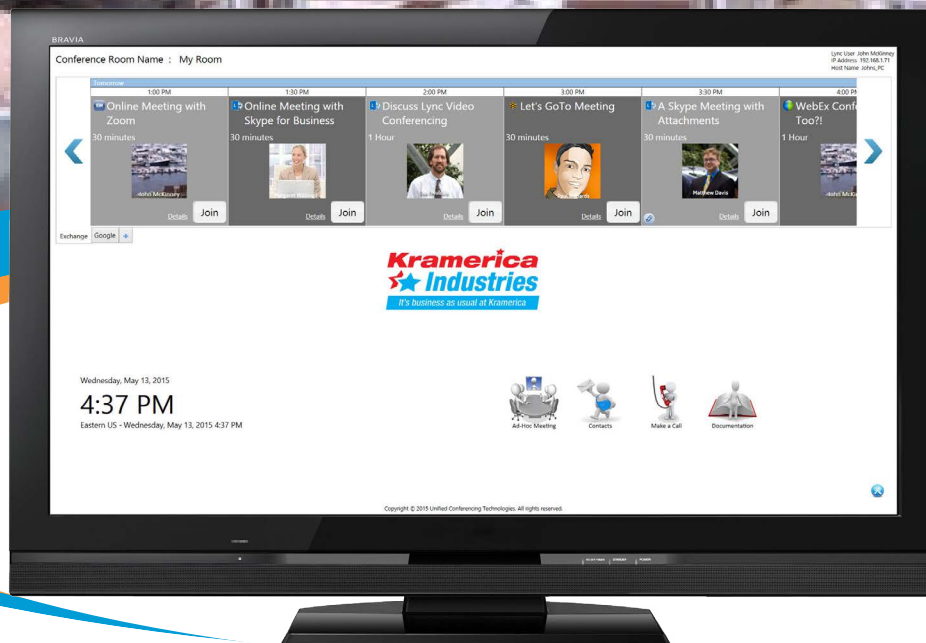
BRAVIA

Conference Room Name : My Room

Lync User: John McKinney
IP Address: 192.168.1.71
Host Name: JohnL_PC

Tomorrow

1:00 PM
Online Meeting with Zoom
30 minutes
John McKinney
Details Join

1:30 PM
Online Meeting with Skype for Business
30 minutes
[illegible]
Details Join

2:00 PM
Discuss Lync Video Conferencing
1 Hour
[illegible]
Details Join

3:00 PM
Let's GoTo Meeting
30 minutes
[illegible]
Details Join

3:30 PM
A Skype Meeting with Attachments
30 minutes
Matthew Davis
Details Join

4:00 PM
WebEx Conf Too?!
1 Hour
John McK

Exchange Google +

Kramerica Industries
It's business as usual at Kramerica

Wednesday, May 13, 2015
4:37 PM
Eastern US - Wednesday, May 13, 2015 4:37 PM

Ad-Hoc Meeting
Contacts
Make a Call
Documentation

Copyright © 2015 Unified Conferencing Technologies. All rights reserved.